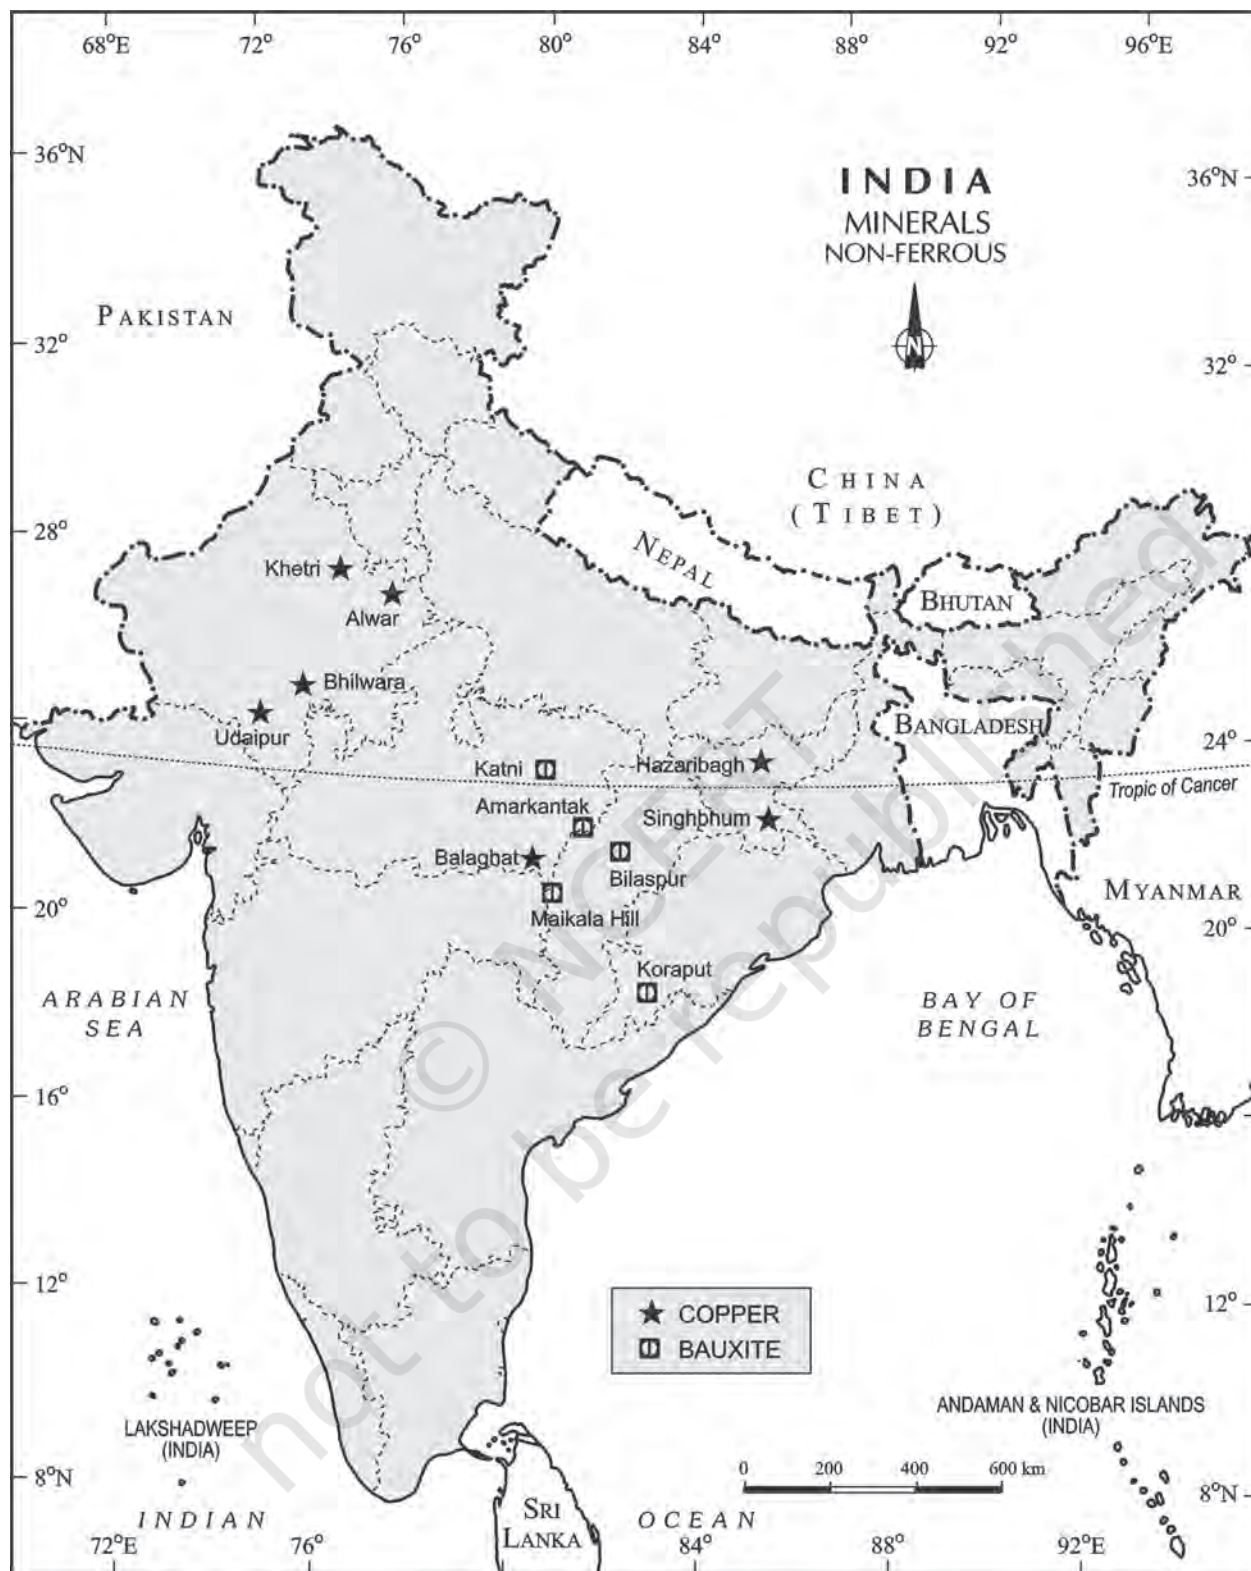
68°E 72° 76° 80° 84° 88° 92° 96°E

36°N
36°N

INDIA
MINERALS
NON-FERROUS

N

PAKISTAN

32°
32°

CHINA
(TIBET)

NEPAL

BHUTAN

28°

Khetri
Alwar
Bhilwara
Udaipur

BANGLADESH

24°
24°

Tropic of Cancer

Katni
Hazaribagh
Amarkantak
Singhbhum
Balaghat
Bilaspur
Maikala Hill
Koraput

MYANMAR

20°
20°

ARABIAN SEA

BAY OF BENGAL

16°

12°
12°

COPPER
BAUXITE

LAKSHADWEEP (INDIA)

ANDAMAN & NICOBAR ISLANDS (INDIA)

0 200 400 600 km

8°N
8°N

INDIAN OCEAN

SRI LANKA

72°E 76° 84° 88° 92°E

not to be republished © NCERT